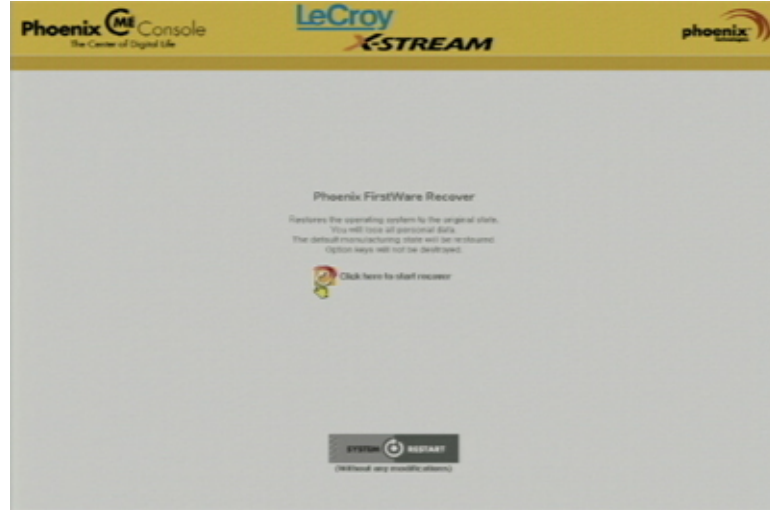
Phoenix cME Console
The Center of Digital Life

LeCroy
X-STREAM

phoenix
technologies

Phoenix FirstWare Recover

Restores the operating system to the original state.
You will lose all personal data.
The default manufacturing state will be restored.
Option keys will not be destroyed.

Click here to start recover

SYSTEM RESTART
(Without any modifications)